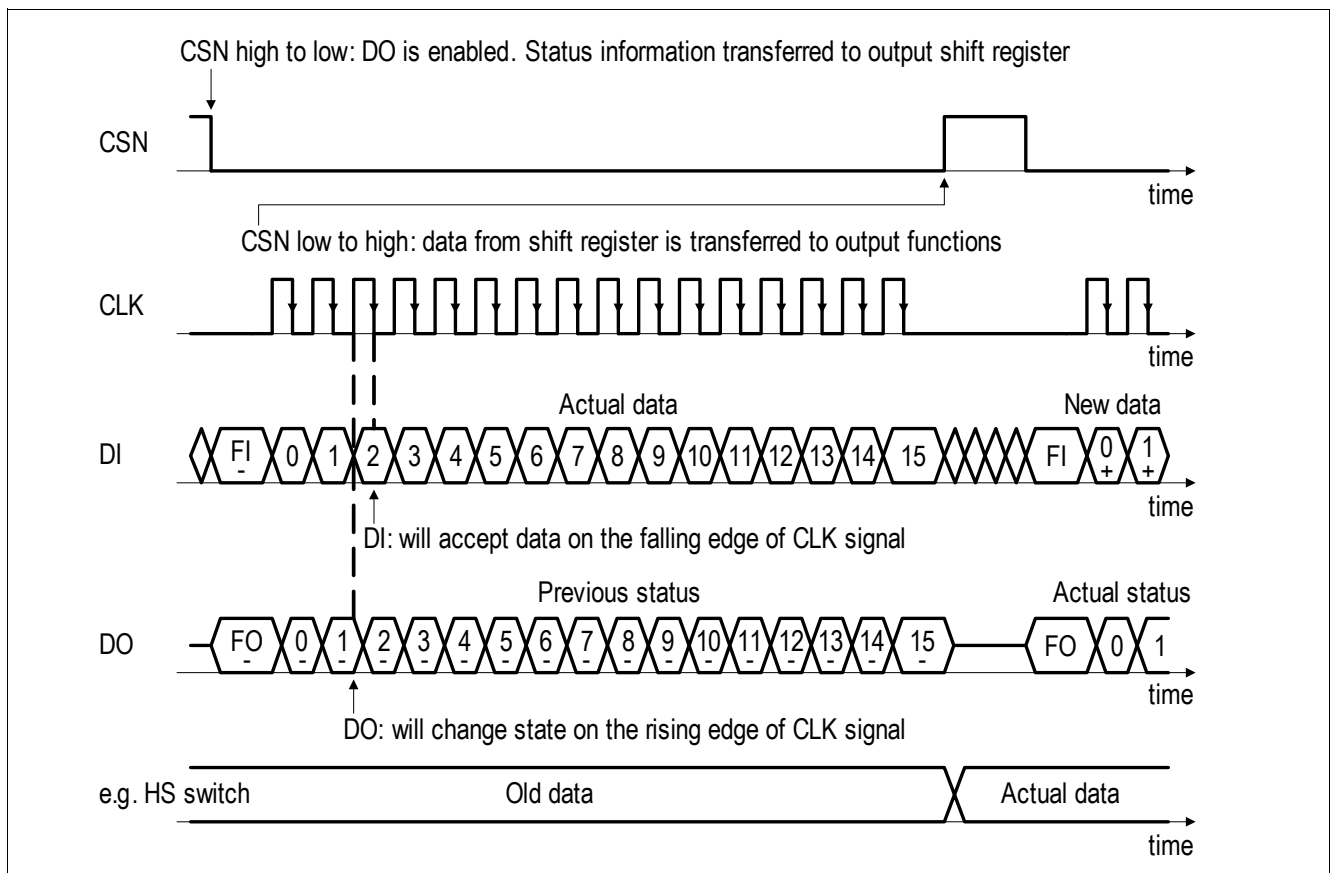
CSN high to low: DO is enabled. Status information transferred to output shift register

CSN

time

CSN low to high: data from shift register is transferred to output functions

CLK

time

Actual data

New data

DI

FI -

0

1

2

3

4

5

6

7

8

9

10

11

12

13

14

15

FI

0 +

1 +

time

DI: will accept data on the falling edge of CLK signal

Previous status

Actual status

DO

FO -

0 -

1 -

2 -

3 -

4 -

5 -

6 -

7 -

8 -

9 -

10 -

11 -

12 -

13 -

14 -

15 -

FO

0

1

time

DO: will change state on the rising edge of CLK signal

e.g. HS switch

Old data

Actual data

time